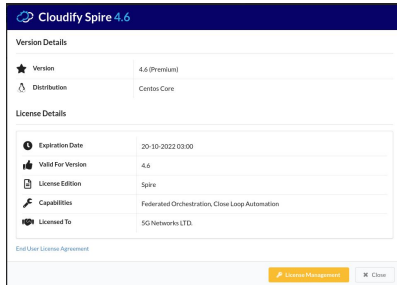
Cloudify Spire 4.6

Version Details

| | |
|---|---|
| Version | 4.6 (Premium) |
| Distribution | Centos Core |

License Details

| | |
|---|---|
| Expiration Date | 20-10-2022 03:00 |
| Valid For Version | 4.6 |
| License Edition | Spire |
| Capabilities | Federated Orchestration, Close Loop Automation |
| Licensed To | 5G Networks LTD. |

End User License Agreement

License Management

Close